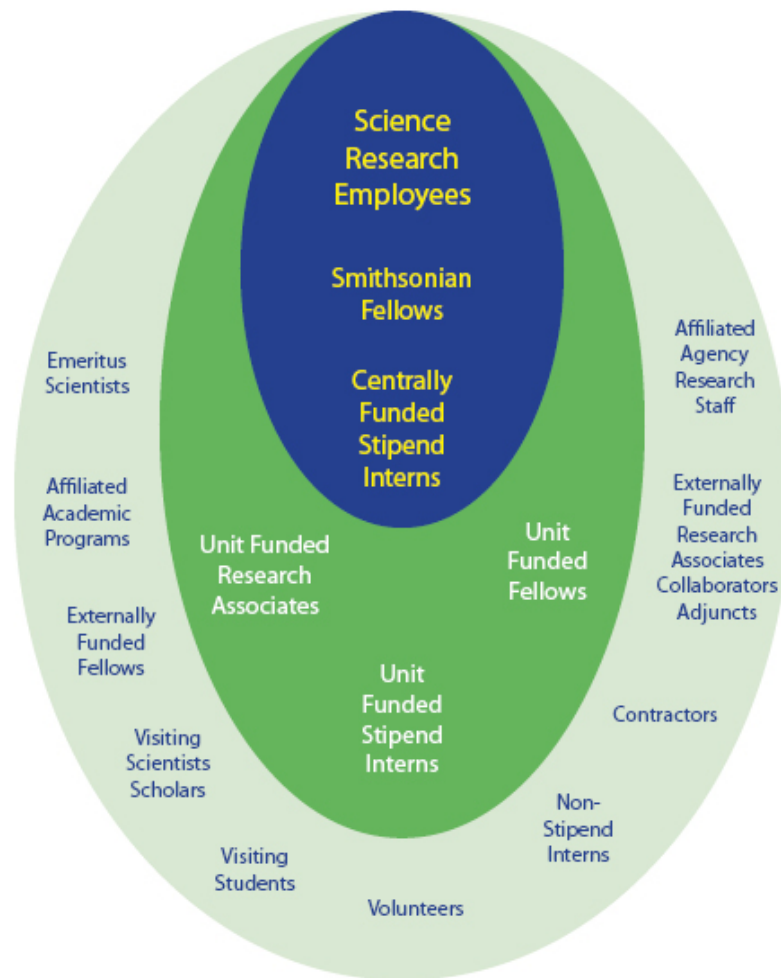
Science Research Employees

Smithsonian Fellows

Centrally Funded Stipend Interns

Unit Funded Research Associates

Unit Funded Fellows

Unit Funded Stipend Interns

Emeritus Scientists

Affiliated Academic Programs

Externally Funded Fellows

Visiting Scientists Scholars

Visiting Students

Volunteers

Non-Stipend Interns

Contractors

Externally Funded Research Associates Collaborators Adjuncts

Affiliated Agency Research Staff